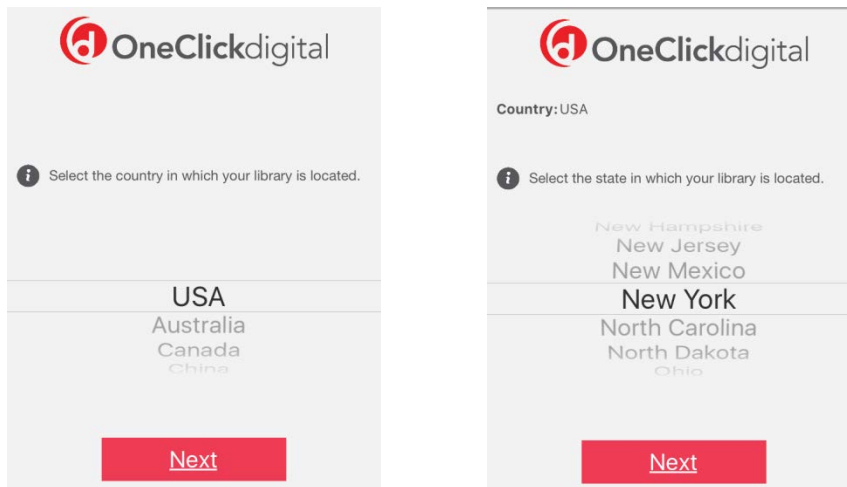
OneClickdigital

Select the country in which your library is located.

USA
Australia
Canada
China

Next

OneClickdigital

Country: USA

Select the state in which your library is located.

New Hampshire
New Jersey
New Mexico
New York
North Carolina
North Dakota
Ohio

Next